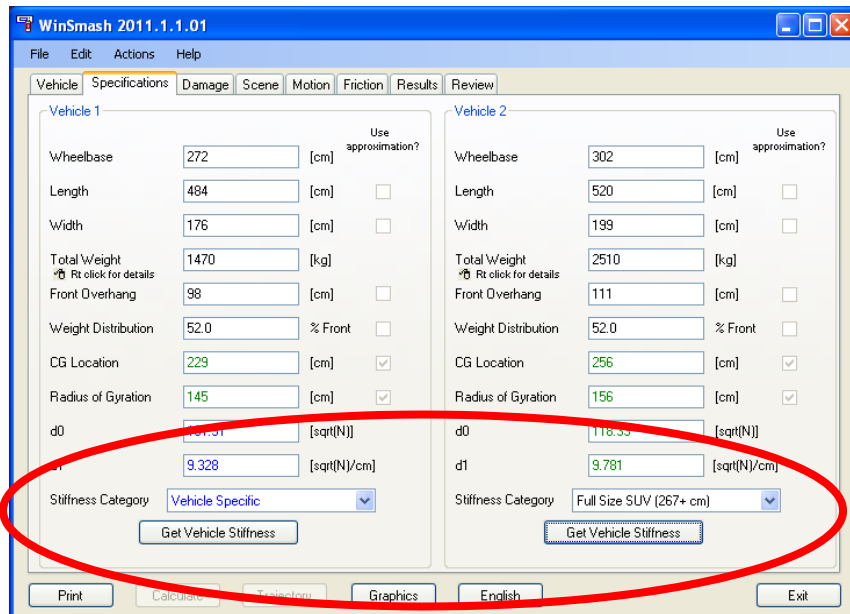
WinSmash 2011.1.1.01

File Edit Actions Help

Vehicle Specifications Damage Scene Motion Friction Results Review

Vehicle 1

Use approximation?

| | | | |
|---|---|---|---|
| Wheelbase | 272 | [cm] | |
| Length | 484 | [cm] | |
| Width | 176 | [cm] | |
| Total Weight Rt click for details | 1470 | [kg] | |
| Front Overhang | 98 | [cm] | |
| Weight Distribution | 52.0 | % Front | |
| CG Location | 229 | [cm] | |
| Radius of Gyration | 145 | [cm] | |
| d0 | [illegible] | [sqrt(N)] | |
| d1 | 9.328 | [sqrt(N)/cm] | |

Stiffness Category Vehicle Specific

Get Vehicle Stiffness

Vehicle 2

Use approximation?

| | | | |
|---|---|---|---|
| Wheelbase | 302 | [cm] | |
| Length | 520 | [cm] | |
| Width | 199 | [cm] | |
| Total Weight Rt click for details | 2510 | [kg] | |
| Front Overhang | 111 | [cm] | |
| Weight Distribution | 52.0 | % Front | |
| CG Location | 256 | [cm] | |
| Radius of Gyration | 156 | [cm] | |
| d0 | 118.35 | [sqrt(N)] | |
| d1 | 9.781 | [sqrt(N)/cm] | |

Stiffness Category Full Size SUV (267+ cm)

Get Vehicle Stiffness

Print Calculate Trajectory Graphics English Exit